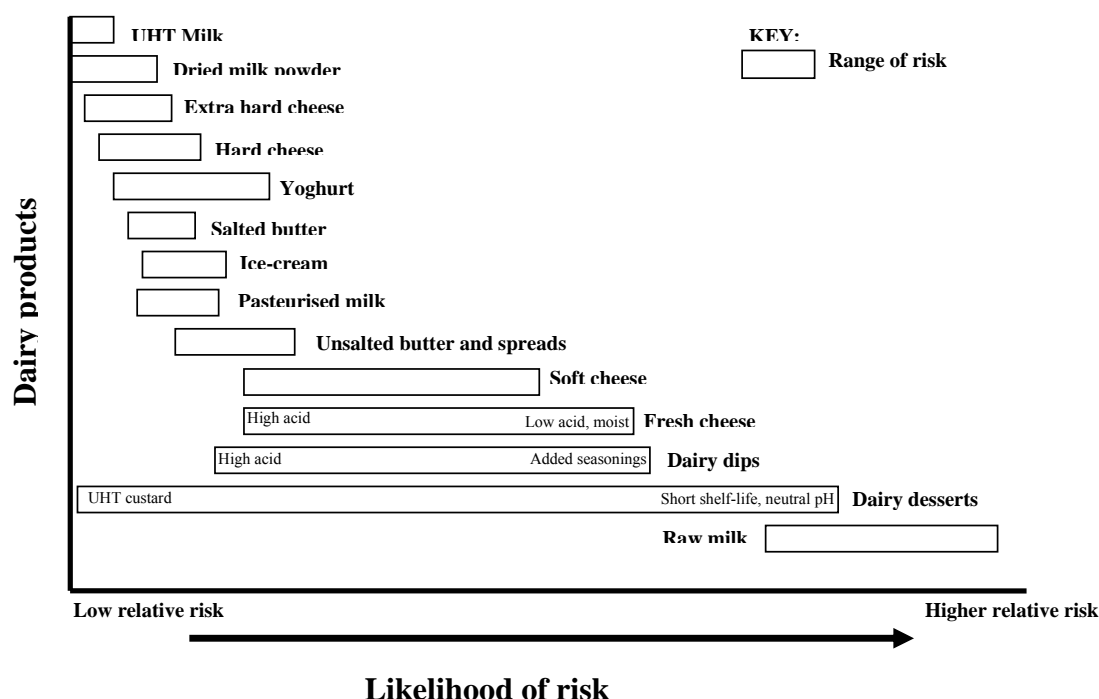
UHT Milk

KEY:

Range of risk

Dried milk powder

Extra hard cheese

Hard cheese

Yoghurt

Salted butter

Ice-cream

Pasteurised milk

Unsalted butter and spreads

Soft cheese

High acid

Low acid, moist

Fresh cheese

High acid

Added seasonings

Dairy dips

UHT custard

Short shelf-life, neutral pH

Dairy desserts

Raw milk

Dairy products

Low relative risk

Higher relative risk

Likelihood of risk